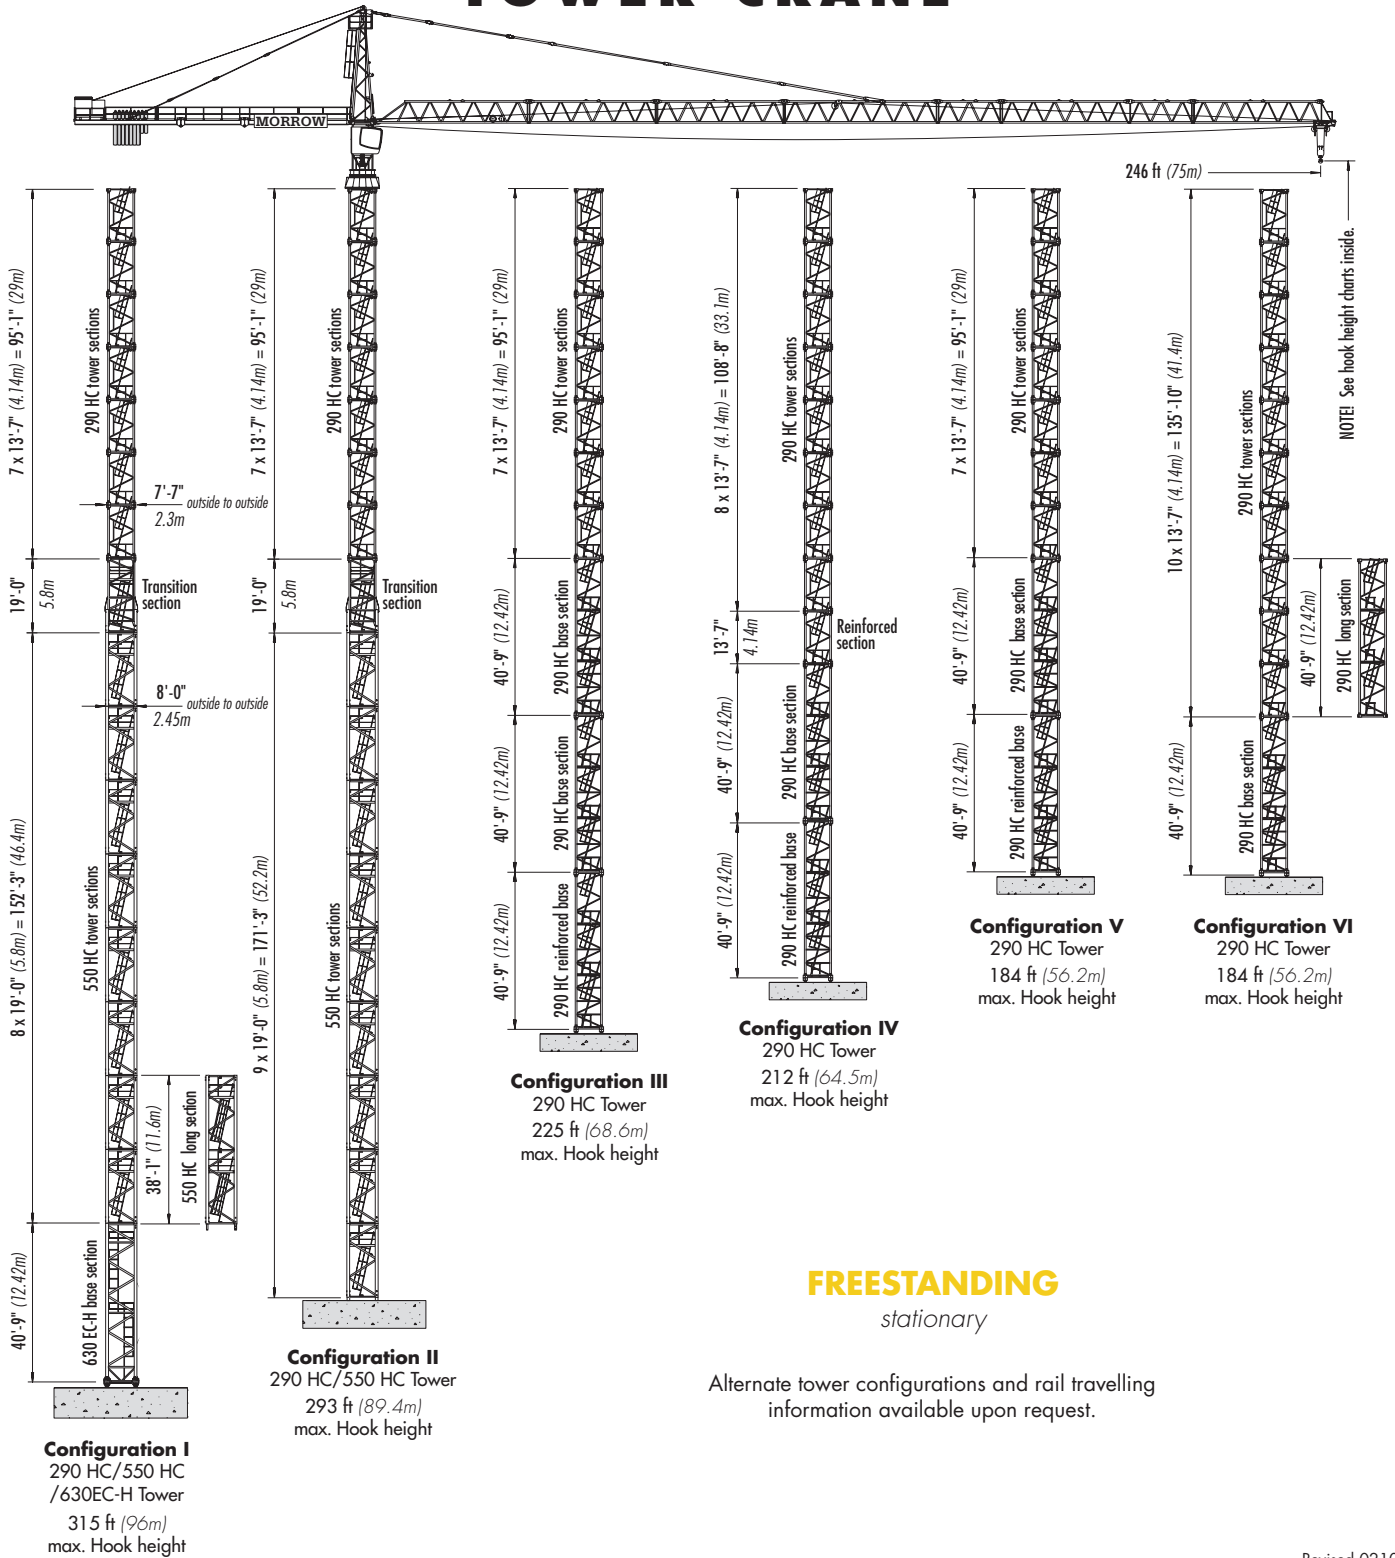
MORROW

246 ft (75m)

NOTE! See hook height charts inside.

7 x 13'-7" (4.14m) = 95'-1" (29m)
290 HC tower sections
7'-7" outside to outside 2.3m
19'-0" 5.8m
Transition section
8'-0" outside to outside 2.45m
8 x 19'-0" (5.8m) = 152'-3" (46.4m)
550 HC tower sections
38'-1" (11.6m)
550 HC long section
40'-9" (12.42m)
630 EC-H base section

Configuration I
290 HC/550 HC /630EC-H Tower
315 ft (96m)
max. Hook height

7 x 13'-7" (4.14m) = 95'-1" (29m)
290 HC tower sections
19'-0" 5.8m
Transition section
9 x 19'-0" (5.8m) = 171'-3" (52.2m)
550 HC tower sections

Configuration II
290 HC/550 HC Tower
293 ft (89.4m)
max. Hook height

7 x 13'-7" (4.14m) = 95'-1" (29m)
290 HC tower sections
40'-9" (12.42m)
290 HC base section
40'-9" (12.42m)
290 HC base section
40'-9" (12.42m)
290 HC reinforced base

Configuration III
290 HC Tower
225 ft (68.6m)
max. Hook height

8 x 13'-7" (4.14m) = 108'-8" (33.1m)
290 HC tower sections
13'-7" 4.14m
Reinforced section
40'-9" (12.42m)
290 HC base section
40'-9" (12.42m)
290 HC reinforced base

Configuration IV
290 HC Tower
212 ft (64.5m)
max. Hook height

7 x 13'-7" (4.14m) = 95'-1" (29m)
290 HC tower sections
40'-9" (12.42m)
290 HC base section
40'-9" (12.42m)
290 HC reinforced base

Configuration V
290 HC Tower
184 ft (56.2m)
max. Hook height

10 x 13'-7" (4.14m) = 135'-10" (41.4m)
290 HC tower sections
40'-9" (12.42m)
290 HC long section
40'-9" (12.42m)
290 HC base section

Configuration VI
290 HC Tower
184 ft (56.2m)
max. Hook height

FREESTANDING
stationary

Alternate tower configurations and rail travelling information available upon request.

Revised 021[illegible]